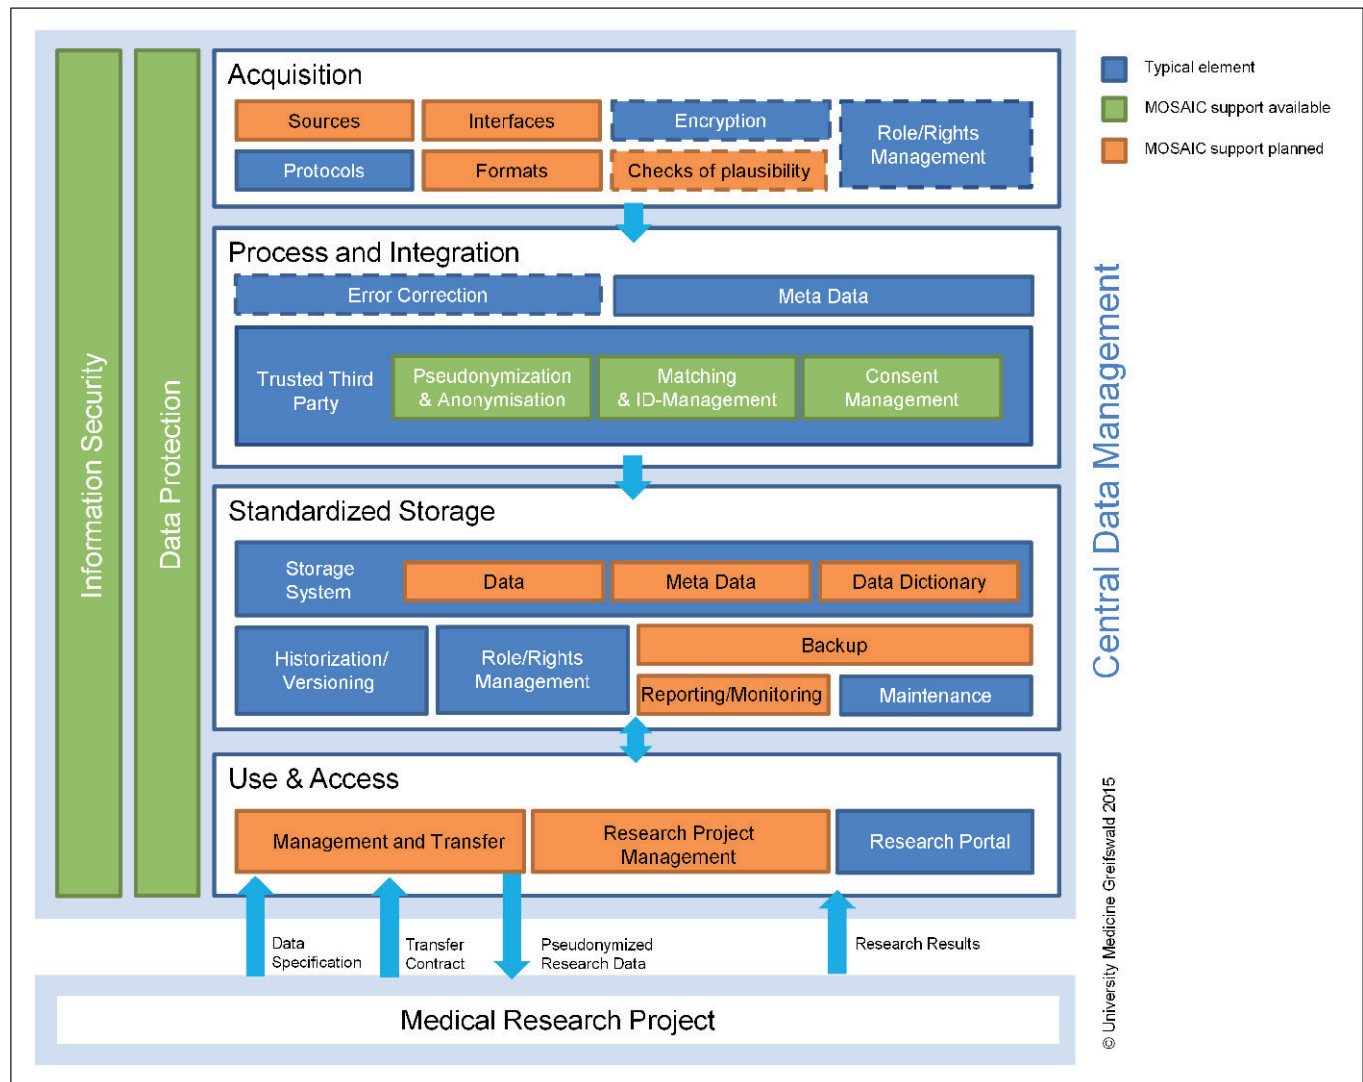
Information Security

Data Protection

Acquisition

Sources

Interfaces

Encryption

Role/Rights Management

Protocols

Formats

Checks of plausibility

Process and Integration

Error Correction

Meta Data

Trusted Third Party

Pseudonymization & Anonymisation

Matching & ID-Management

Consent Management

Standardized Storage

Storage System

Data

Meta Data

Data Dictionary

Historization/ Versioning

Role/Rights Management

Backup

Reporting/Monitoring

Maintenance

Use & Access

Management and Transfer

Research Project Management

Research Portal

Data Specification

Transfer Contract

Pseudonymized Research Data

Research Results

Medical Research Project

Typical element

MOSAIC support available

MOSAIC support planned

Central Data Management

© University Medicine Greifswald 2015